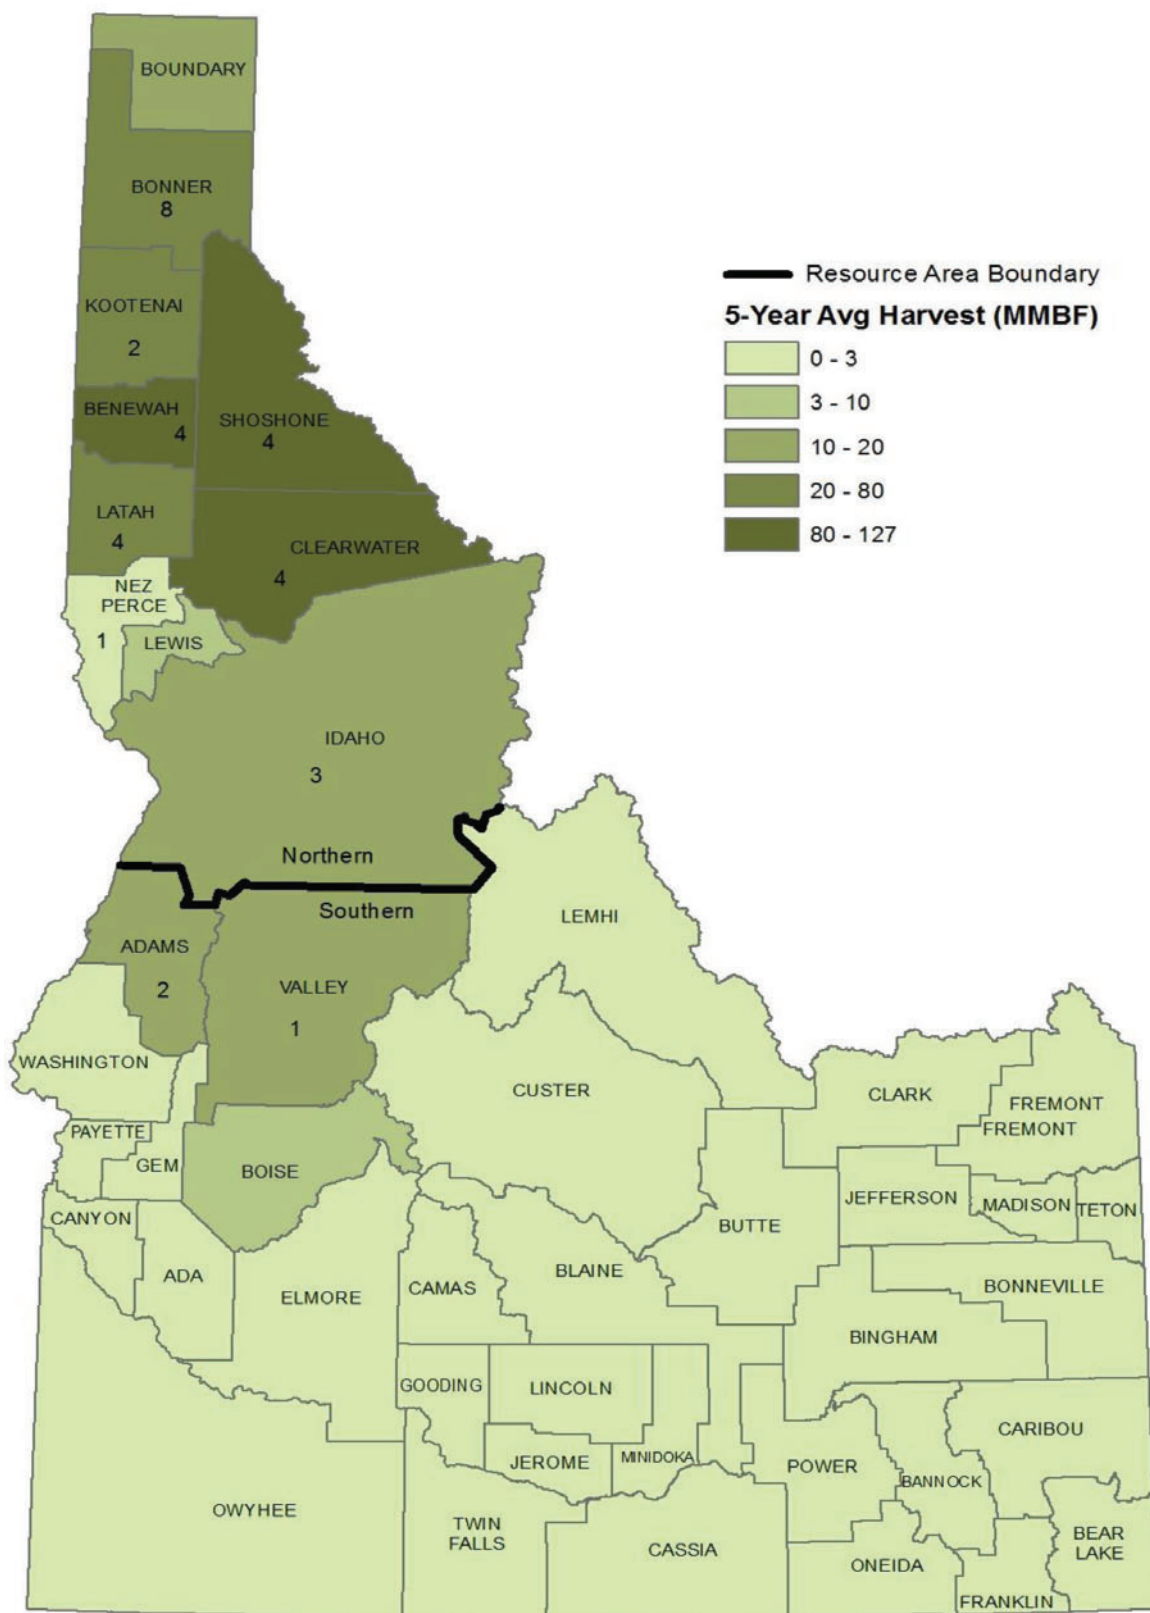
BOUNDARY

BONNER
8

KOOTENAI
2

BENEWAH
4

SHOSHONE
4

LATAH
4

CLEARWATER
4

NEZ PERCE
1

LEWIS

IDAHO
3

Northern

Southern

ADAMS
2

VALLEY
1

LEMHI

WASHINGTON

CUSTER

CLARK

FREMONT

FREMONT

PAYETTE

GEM

BOISE

JEFFERSON

MADISON

TETON

CANYON

BUTTE

ADA

ELMORE

CAMAS

BLAINE

BONNEVILLE

BINGHAM

GOODING

LINCOLN

CARIBOU

JEROME

MINIDOKA

POWER

BANNOCK

OWYHEE

TWIN FALLS

CASSIA

ONEIDA

BEAR LAKE

FRANKLIN

Resource Area Boundary

5-Year Avg Harvest (MMBF)

0 - 3

3 - 10

10 - 20

20 - 80

80 - 127